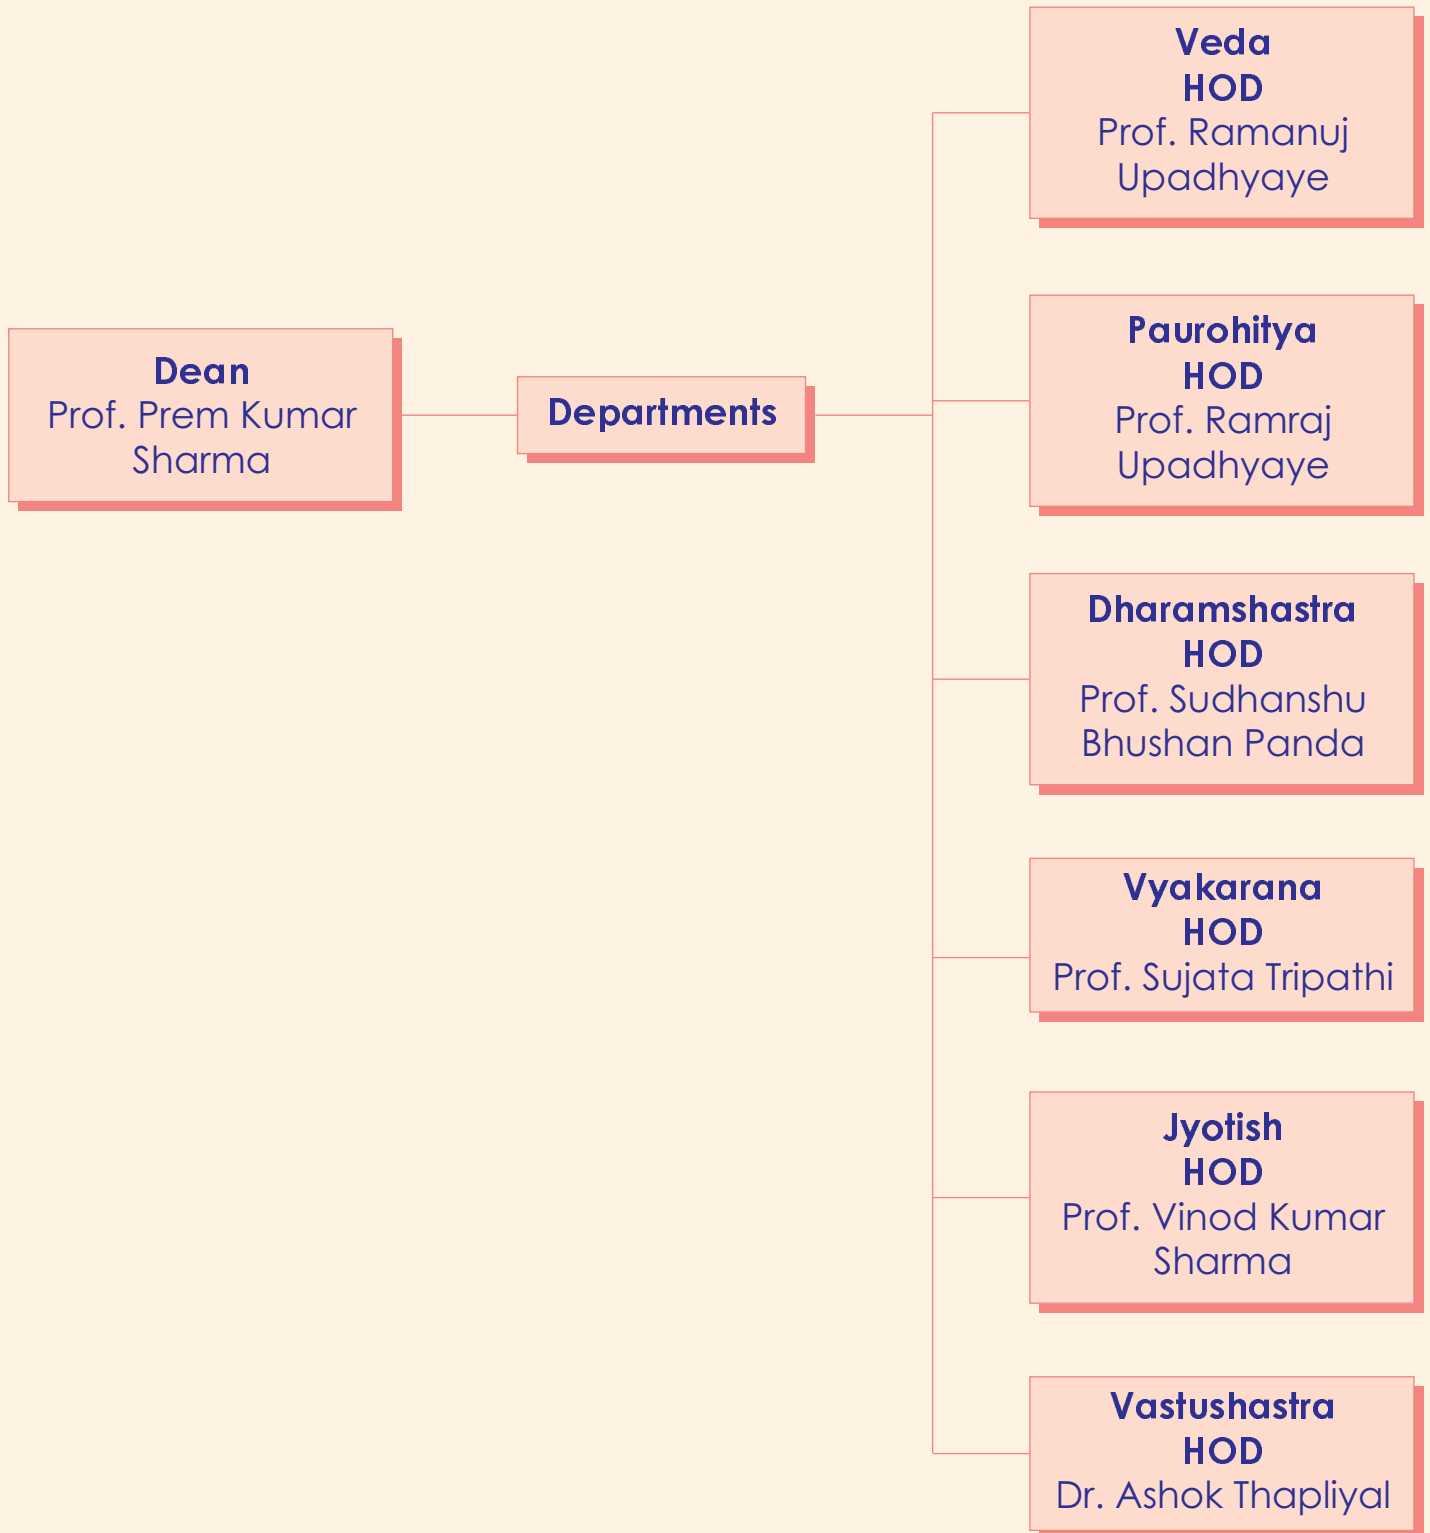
Dean
Prof. Prem Kumar Sharma

Departments

Veda
HOD
Prof. Ramanuj Upadhyaye

Paurohitya
HOD
Prof. Ramraj Upadhyaye

Dharamshastra
HOD
Prof. Sudhanshu Bhushan Panda

Vyakarana
HOD
Prof. Sujata Tripathi

Jyotish
HOD
Prof. Vinod Kumar Sharma

Vastushastra
HOD
Dr. Ashok Thapliyal